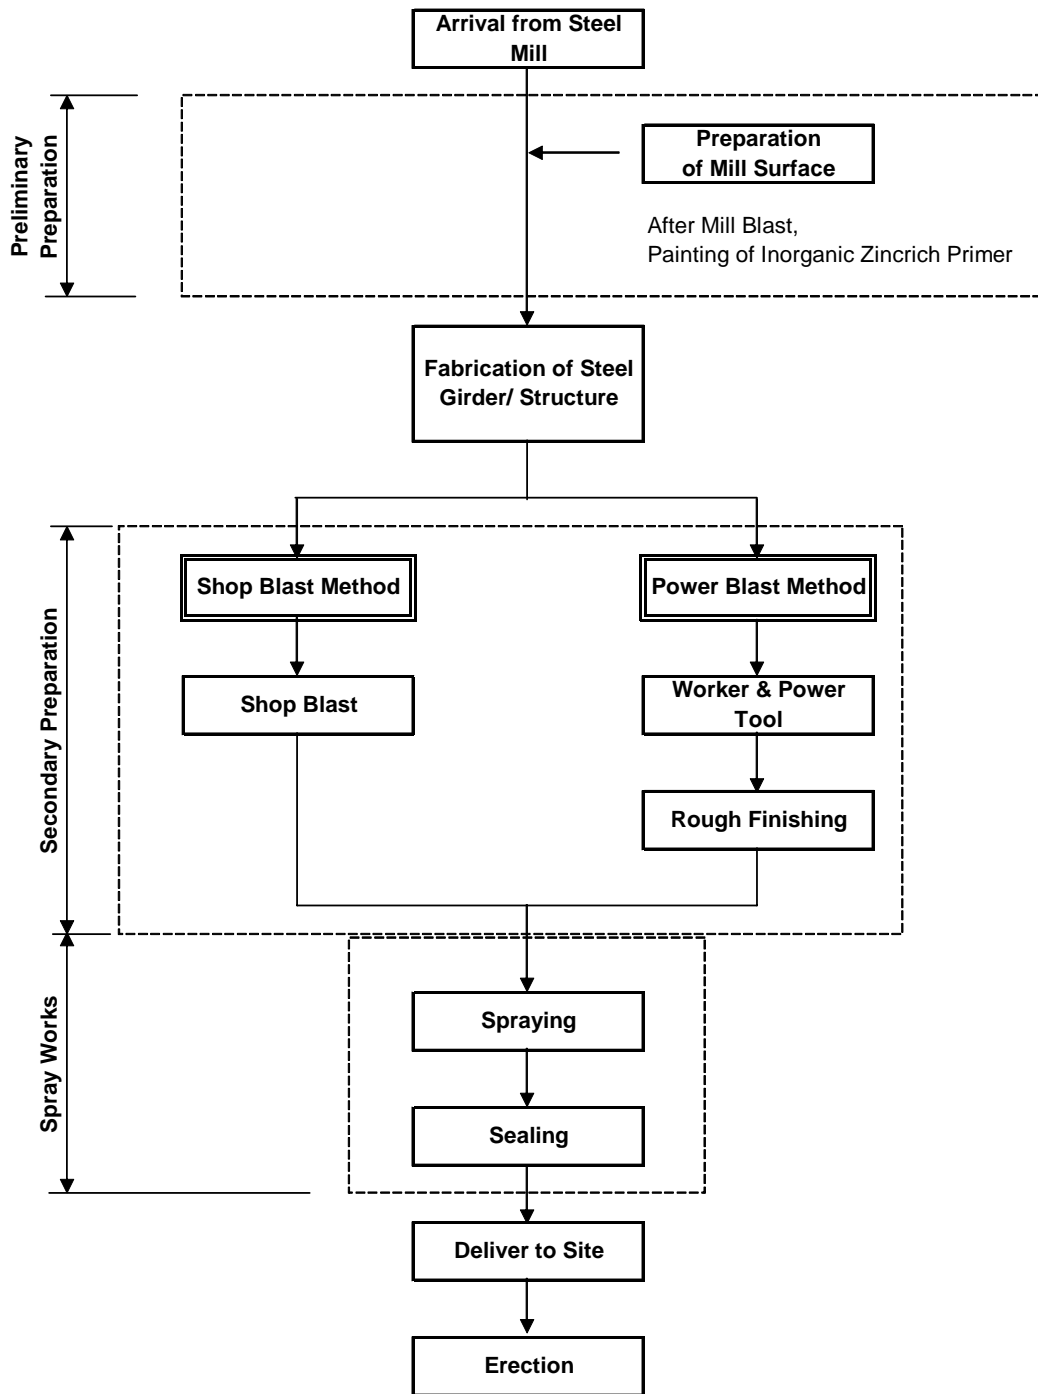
Arrival from Steel Mill

Preliminary Preparation

Preparation of Mill Surface

After Mill Blast,
Painting of Inorganic Zincrich Primer

Fabrication of Steel Girder/ Structure

Secondary Preparation

Shop Blast Method

Power Blast Method

Shop Blast

Worker & Power Tool

Rough Finishing

Spray Works

Spraying

Sealing

Deliver to Site

Erection